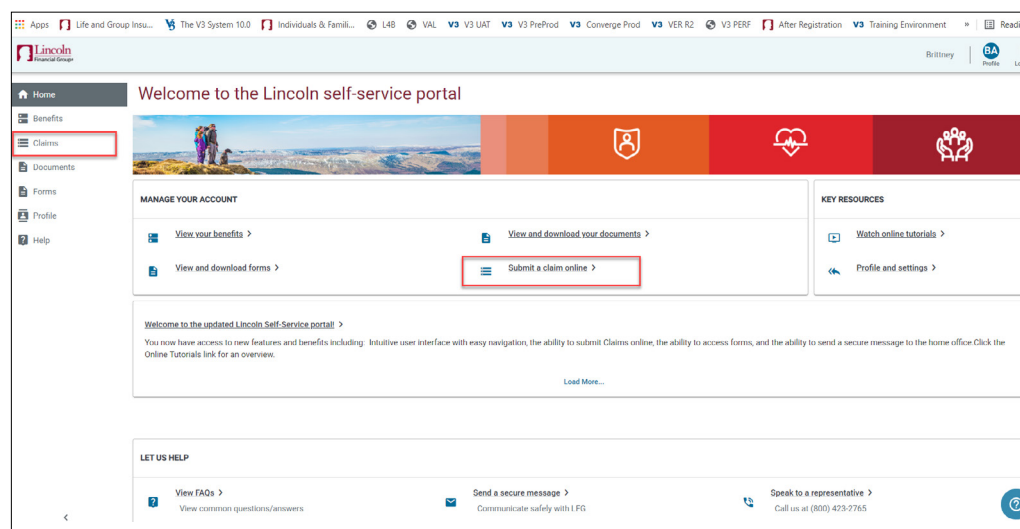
Apps Life and Group Insu... The V3 System 10.0 Individuals & Famili... L4B VAL V3 V3 UAT V3 V3 PreProd V3 Converge Prod V3 VER R2 V3 PERF After Registration V3 Training Environment » Readi

Lincoln Financial Group

Brittney BA Profile Lo

Home
Benefits
Claims
Documents
Forms
Profile
Help

Welcome to the Lincoln self-service portal

MANAGE YOUR ACCOUNT

View your benefits >
View and download your documents >
View and download forms >
Submit a claim online >

KEY RESOURCES

Watch online tutorials >
Profile and settings >

Welcome to the updated Lincoln Self-Service portal! >

You now have access to new features and benefits including: Intuitive user interface with easy navigation, the ability to submit Claims online, the ability to access forms, and the ability to send a secure message to the home office.Click the Online Tutorials link for an overview.

Load More...

LET US HELP

View FAQs >
View common questions/answers

Send a secure message >
Communicate safely with LFG

Speak to a representative >
Call us at (800) 423-2765

<